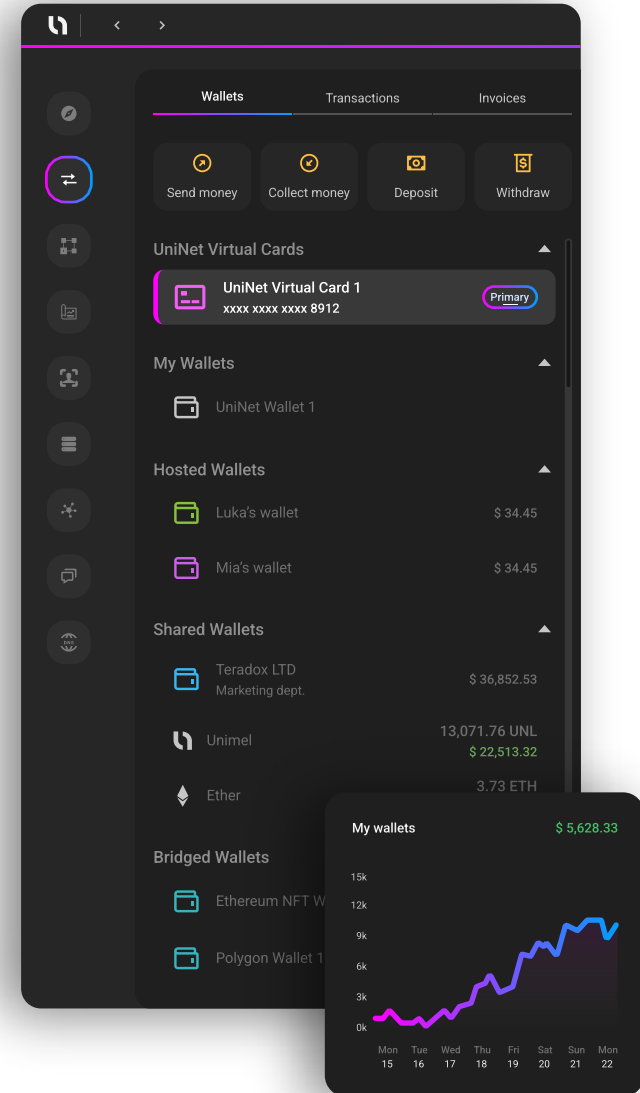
Wallets Transactions Invoices

Send money
Collect money
Deposit
Withdraw

UniNet Virtual Cards

UniNet Virtual Card 1
xxxx xxxx xxxx 8912
Primary

My Wallets

UniNet Wallet 1

Hosted Wallets

Luka's wallet $ 34.45

Mia's wallet $ 34.45

Shared Wallets

Teradox LTD
Marketing dept.
$ 36,852.53

Unimel
13,071.76 UNL
$ 22,513.32

Ether
3.73 ETH

Bridged Wallets

Ethereum NFT W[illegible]

Polygon Wallet 1

My wallets $ 5,628.33

15k
12k
9k
6k
3k
0k

Mon 15
Tue 16
Wed 17
Thu 18
Fri 19
Sat 20
Sun 21
Mon 22